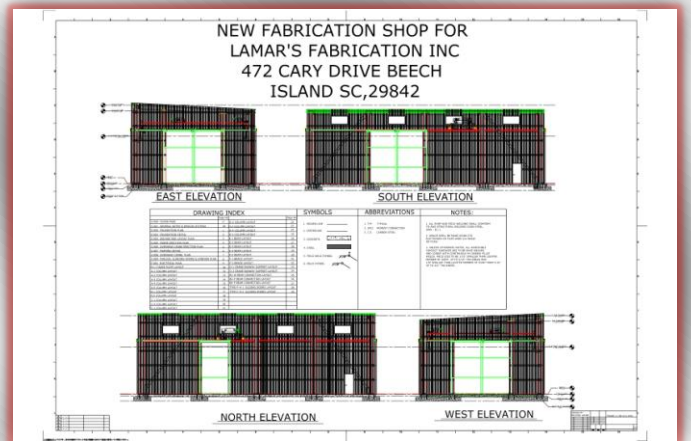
NEW FABRICATION SHOP FOR
LAMAR'S FABRICATION INC
472 CARY DRIVE BEECH
ISLAND SC,29842

EAST ELEVATION

SOUTH ELEVATION

DRAWING INDEX

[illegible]

SYMBOLS

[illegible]

ABBREVIATIONS

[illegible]

NOTES:

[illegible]

NORTH ELEVATION

WEST ELEVATION